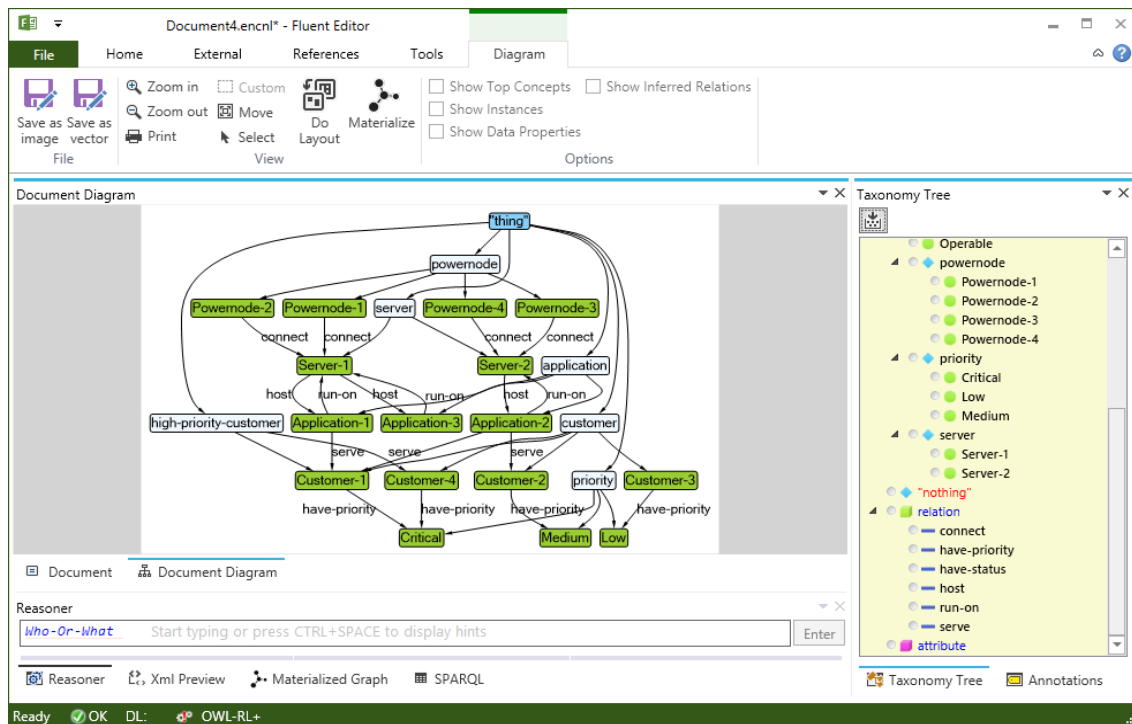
Document4.encnl* - Fluent Editor

File Home External References Tools Diagram

Save as image Save as vector
File

Zoom in
Zoom out
Print
Custom
Move
Select
Do Layout
Materialize
View

Show Top Concepts
Show Instances
Show Data Properties
Show Inferred Relations
Options

Document Diagram

"thing"
powernode
Powernode-2 Powernode-1 server Powernode-4 Powernode-3
connect connect connect connect
Server-1 Server-2 application
host run-on host run-on host run-on
high-priority-customer Application-1 Application-3 Application-2 customer
serve serve serve
Customer-1 Customer-4 Customer-2 priority Customer-3
have-priority have-priority have-priority have-priority
Critical Medium Low

Document Document Diagram

Taxonomy Tree

Operable
powernode
Powernode-1
Powernode-2
Powernode-3
Powernode-4
priority
Critical
Low
Medium
server
Server-1
Server-2
"nothing"
relation
connect
have-priority
have-status
host
run-on
serve
attribute

Reasoner
Who-Or-What Start typing or press CTRL+SPACE to display hints
Enter

Reasoner Xml Preview Materialized Graph SPARQL

Taxonomy Tree Annotations

Ready OK DL: OWL-RL+